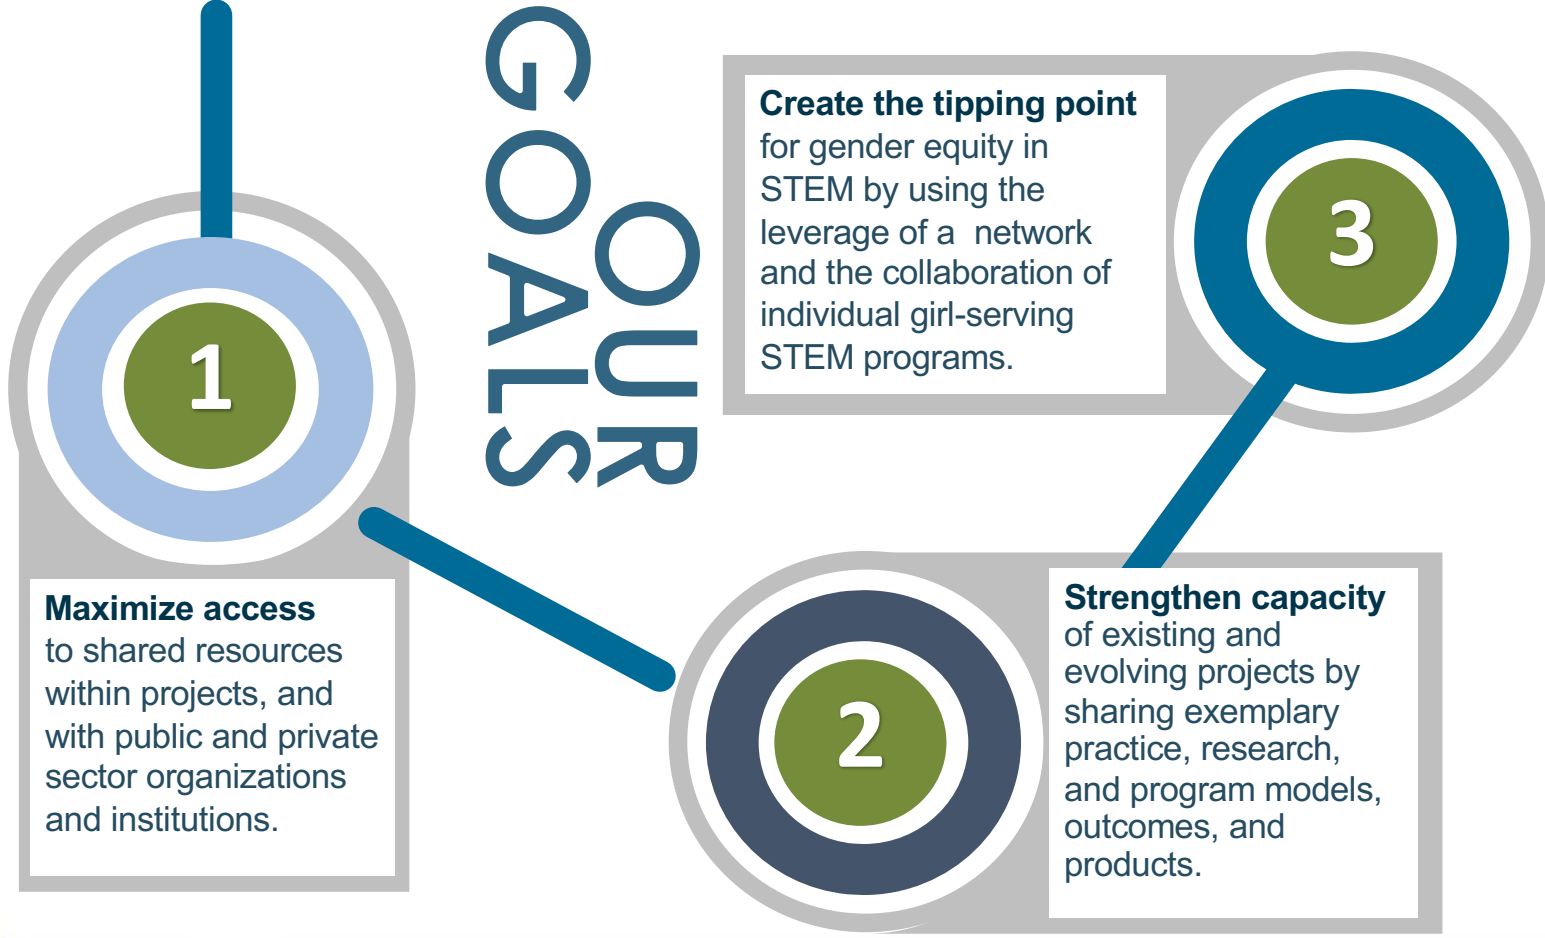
OUR GOALS

Create the tipping point for gender equity in STEM by using the leverage of a network and the collaboration of individual girl-serving STEM programs.

3

1

Maximize access to shared resources within projects, and with public and private sector organizations and institutions.

2

Strengthen capacity of existing and evolving projects by sharing exemplary practice, research, and program models, outcomes, and products.